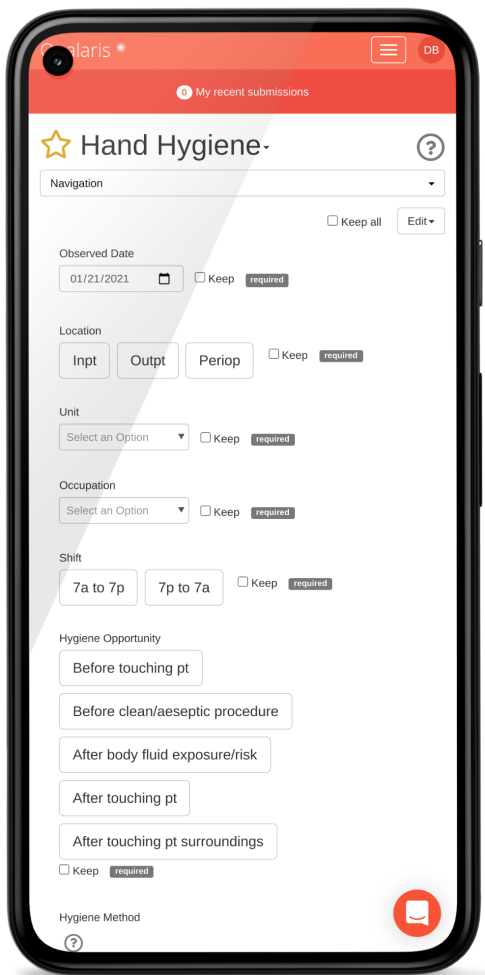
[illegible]alaris

DB

0 My recent submissions

Hand Hygiene

?

Navigation

Keep all

Edit

Observed Date

01/21/2021

Keep required

Location

Inpt

Outpt

Periop

Keep required

Unit

Select an Option

Keep required

Occupation

Select an Option

Keep required

Shift

7a to 7p

7p to 7a

Keep required

Hygiene Opportunity

Before touching pt

Before clean/aeseptic procedure

After body fluid exposure/risk

After touching pt

After touching pt surroundings

Keep required

Hygiene Method

?